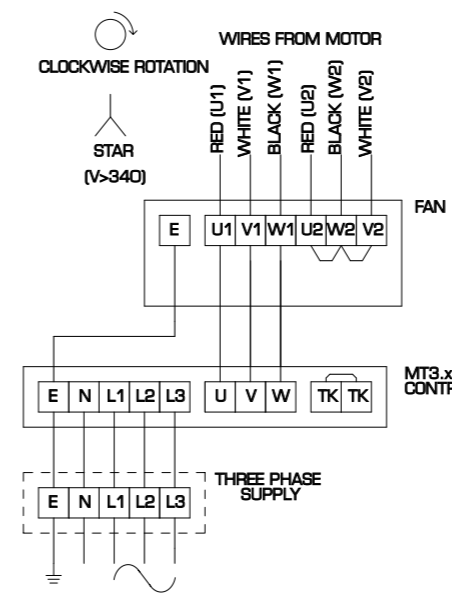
CLOCKWISE ROTATION

WIRES FROM MOTOR

RED (U1)
WHITE (V1)
BLACK (W1)
RED (U2)
BLACK (W2)
WHITE (V2)

STAR
(V>340)

FAN

E
U1 V1 W1 U2 W2 V2

MT3.x
CONTR

E N L1 L2 L3
U V W
TK TK

THREE PHASE
SUPPLY

E N L1 L2 L3